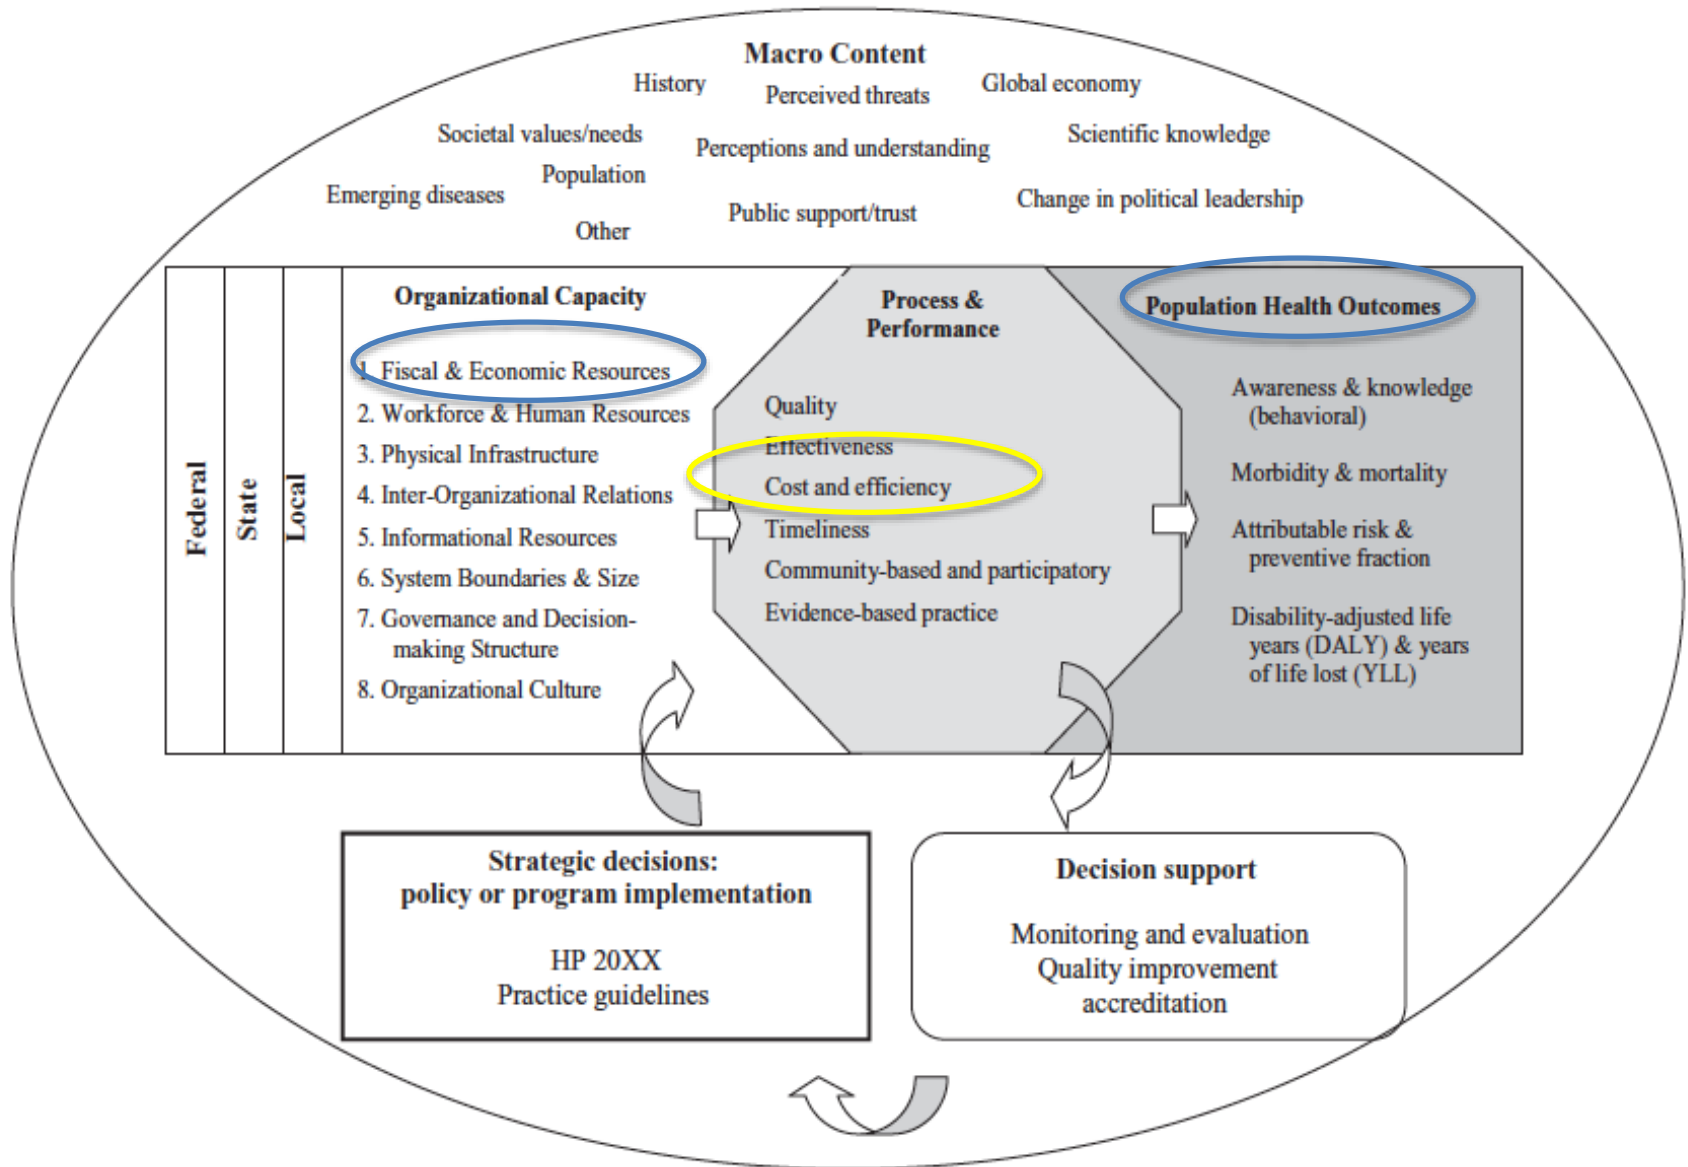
Macro Content

History

Perceived threats

Global economy

Societal values/needs

Perceptions and understanding

Scientific knowledge

Population

Emerging diseases

Public support/trust

Change in political leadership

Other

Federal

State

Local

Organizational Capacity

1. Fiscal & Economic Resources
2. Workforce & Human Resources
3. Physical Infrastructure
4. Inter-Organizational Relations
5. Informational Resources
6. System Boundaries & Size
7. Governance and Decision-making Structure
8. Organizational Culture

Process & Performance

Quality

Effectiveness

Cost and efficiency

Timeliness

Community-based and participatory

Evidence-based practice

Population Health Outcomes

Awareness & knowledge (behavioral)

Morbidity & mortality

Attributable risk & preventive fraction

Disability-adjusted life years (DALY) & years of life lost (YLL)

Strategic decisions: policy or program implementation

HP 20XX
Practice guidelines

Decision support

Monitoring and evaluation
Quality improvement
accreditation